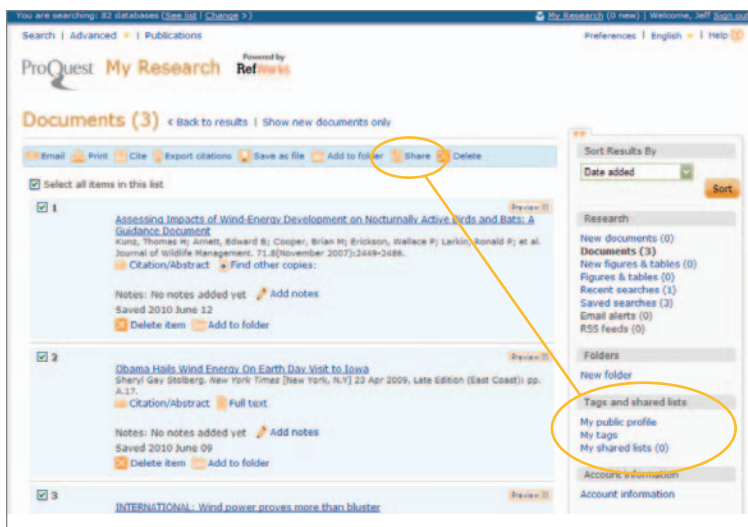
You are searching: 82 databases (See list | Change >)

My Research (0 new) | Welcome, Jeff Sign out

Search | Advanced | Publications

Preferences | English | Help

ProQuest My Research Powered by RefWorks

Documents (3) < Back to results | Show new documents only

Email Print Cite Export citations Save as file Add to folder Share Delete

Select all items in this list

1

Preview

Assessing Impacts of Wind-Energy Development on Nocturnally Active Birds and Bats: A Guidance Document

Kunz, Thomas H; Arnett, Edward B; Cooper, Brian M; Erickson, Wallace P; Larkin, Ronald P; et al. Journal of Wildlife Management. 71.8(November 2007):2449-2486.

Citation/Abstract Find other copies:

Notes: No notes added yet Add notes

Saved 2010 June 12

Delete item Add to folder

2

Preview

Obama Hails Wind Energy On Earth Day Visit to Iowa

Sheryl Gay Stolberg. New York Times [New York, N.Y] 23 Apr 2009, Late Edition (East Coast): pp. A.17.

Citation/Abstract Full text

Notes: No notes added yet Add notes

Saved 2010 June 09

Delete item Add to folder

3

Preview

INTERNATIONAL: Wind power proves more than bluster

Sort Results By

Date added

Sort

Research

New documents (0)
Documents (3)
New figures & tables (0)
Figures & tables (0)
Recent searches (1)
Saved searches (3)
Email alerts (0)
RSS feeds (0)

Folders

New folder

Tags and shared lists

My public profile
My tags
My shared lists (0)

Account information

Account information